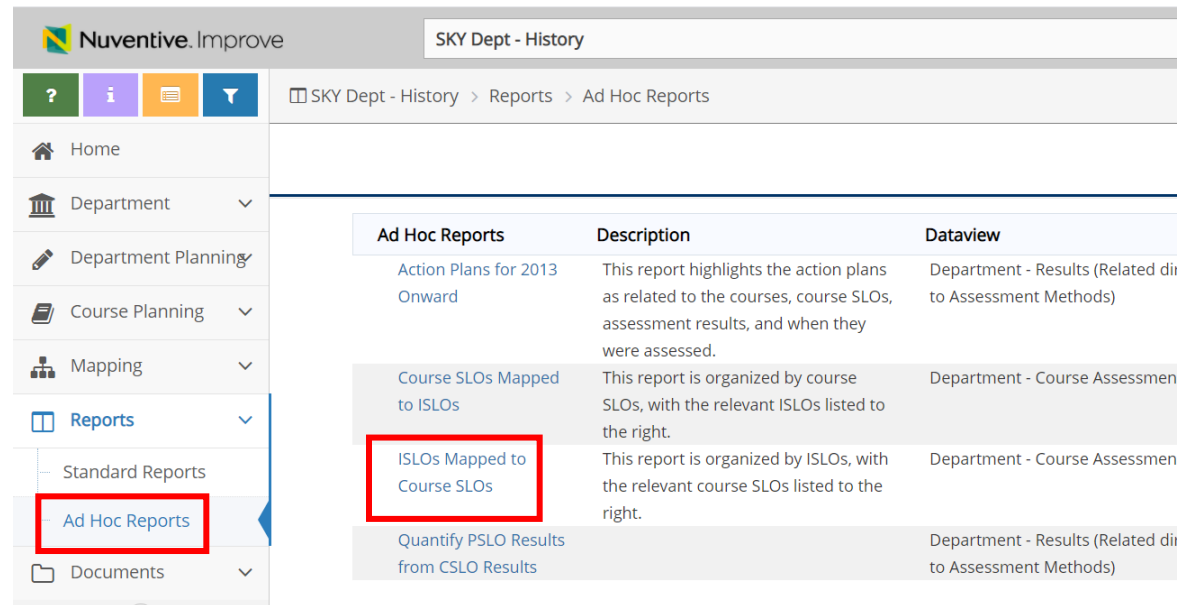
Nuventive. Improve

SKY Dept - History

?
i

Home
Department
Department Planning
Course Planning
Mapping
Reports
Standard Reports
Ad Hoc Reports
Documents

SKY Dept - History > Reports > Ad Hoc Reports

| Ad Hoc Reports | Description | Dataview |
|---|---|---|
| Action Plans for 2013 Onward | This report highlights the action plans as related to the courses, course SLOs, assessment results, and when they were assessed. | Department - Results (Related di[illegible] to Assessment Methods) |
| Course SLOs Mapped to ISLOs | This report is organized by course SLOs, with the relevant ISLOs listed to the right. | Department - Course Assessmen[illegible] |
| ISLOs Mapped to Course SLOs | This report is organized by ISLOs, with the relevant course SLOs listed to the right. | Department - Course Assessmen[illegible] |
| Quantify PSLO Results from CSLO Results | | Department - Results (Related di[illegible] to Assessment Methods) |